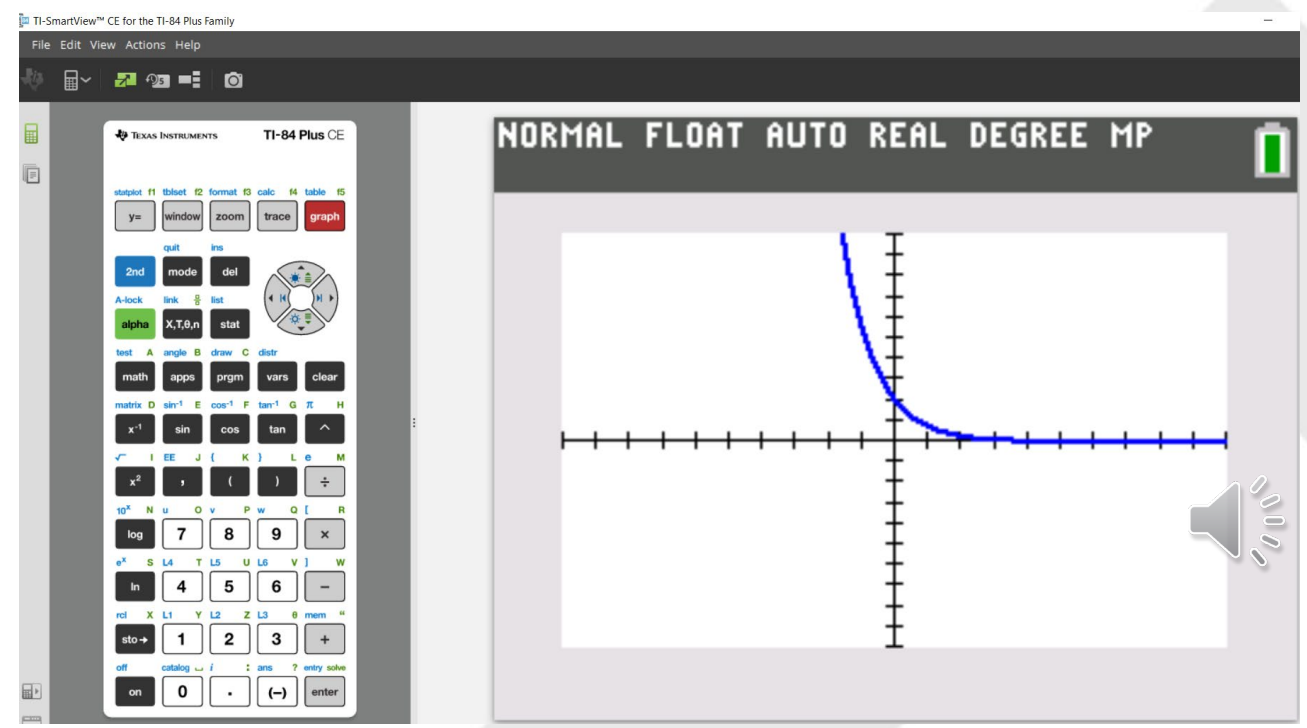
TI-SmartView™ CE for the TI-84 Plus Family

File Edit View Actions Help

TEXAS INSTRUMENTS TI-84 Plus CE

statplot f1 tblset f2 format f3 calc f4 table f5
y= window zoom trace graph
quit ins
2nd mode del
A-lock link list
alpha X,T,θ,n stat
test A angle B draw C distr
math apps prgm vars clear
matrix D $sin^{-1}$ E $cos^{-1}$ F $tan^{-1}$ G π H
$x^{-1}$ sin cos tan ^
√‾ I EE J { K } L e M
$x^2$ , ( ) ÷
$10^x$ N u O v P w Q [ R
log 7 8 9 ×
$e^x$ S L4 T L5 U L6 V ] W
ln 4 5 6 –
rcl X L1 Y L2 Z L3 θ mem "
sto→ 1 2 3 +
off catalog i : ans ? entry solve
on 0 . (–) enter

NORMAL FLOAT AUTO REAL DEGREE MP